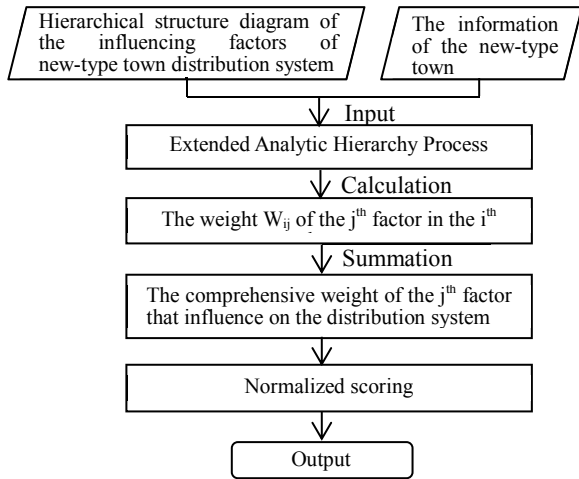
Hierarchical structure diagram of the influencing factors of new-type town distribution system

The information of the new-type town

Input

Extended Analytic Hierarchy Process

Calculation

The weight $W_{ij}$ of the $j^{th}$ factor in the $i^{th}$

Summation

The comprehensive weight of the $j^{th}$ factor that influence on the distribution system

Normalized scoring

Output